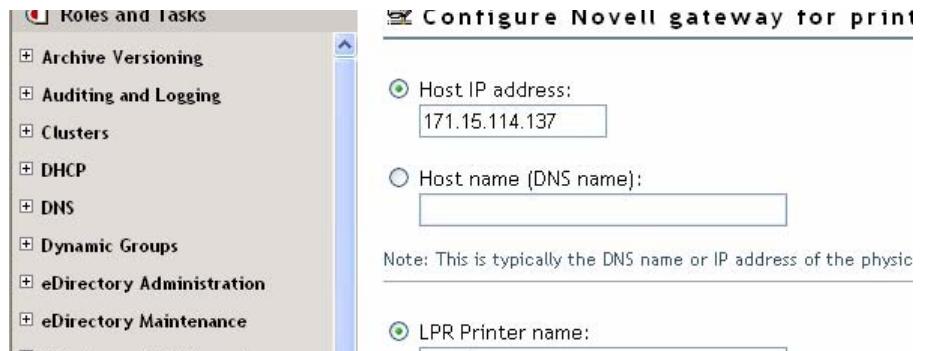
Roles and Tasks

⊞ Archive Versioning

⊞ Auditing and Logging

⊞ Clusters

⊞ DHCP

⊞ DNS

⊞ Dynamic Groups

⊞ eDirectory Administration

⊞ eDirectory Maintenance

Configure Novell gateway for print

Host IP address:

171.15.114.137

Host name (DNS name):

Note: This is typically the DNS name or IP address of the physic

LPR Printer name: